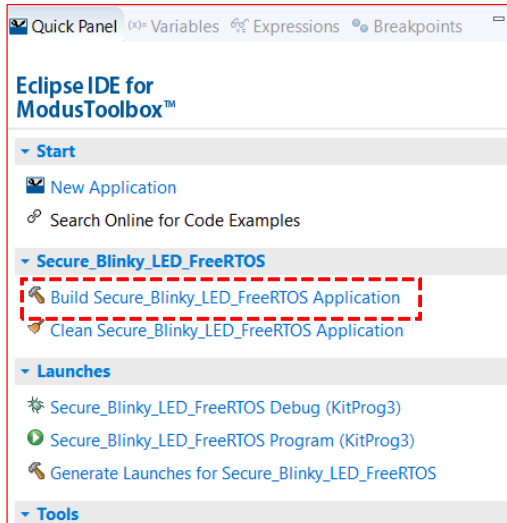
Quick Panel (x)= Variables Expressions Breakpoints

Eclipse IDE for ModusToolbox™

Start

New Application

Search Online for Code Examples

Secure_Blinky_LED_FreeRTOS

Build Secure_Blinky_LED_FreeRTOS Application

Clean Secure_Blinky_LED_FreeRTOS Application

Launches

Secure_Blinky_LED_FreeRTOS Debug (KitProg3)

Secure_Blinky_LED_FreeRTOS Program (KitProg3)

Generate Launches for Secure_Blinky_LED_FreeRTOS

Tools